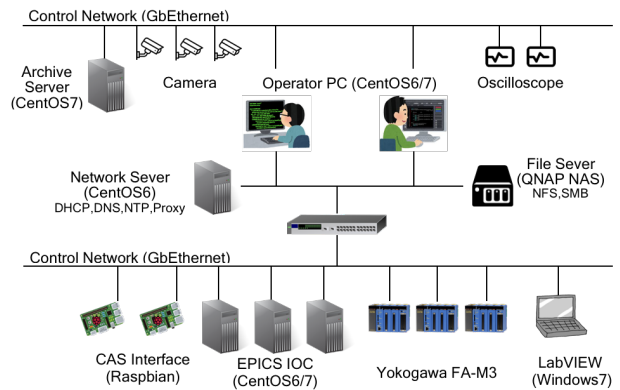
Control Network (GbEthernet)

Archive Server (CentOS7)

Camera

Operator PC (CentOS6/7)

Oscilloscope

Network Sever (CentOS6)
DHCP,DNS,NTP,Proxy

File Sever (QNAP NAS)
NFS,SMB

Control Network (GbEthernet)

CAS Interface (Raspbian)

EPICS IOC (CentOS6/7)

Yokogawa FA-M3

LabVIEW (Windows7)